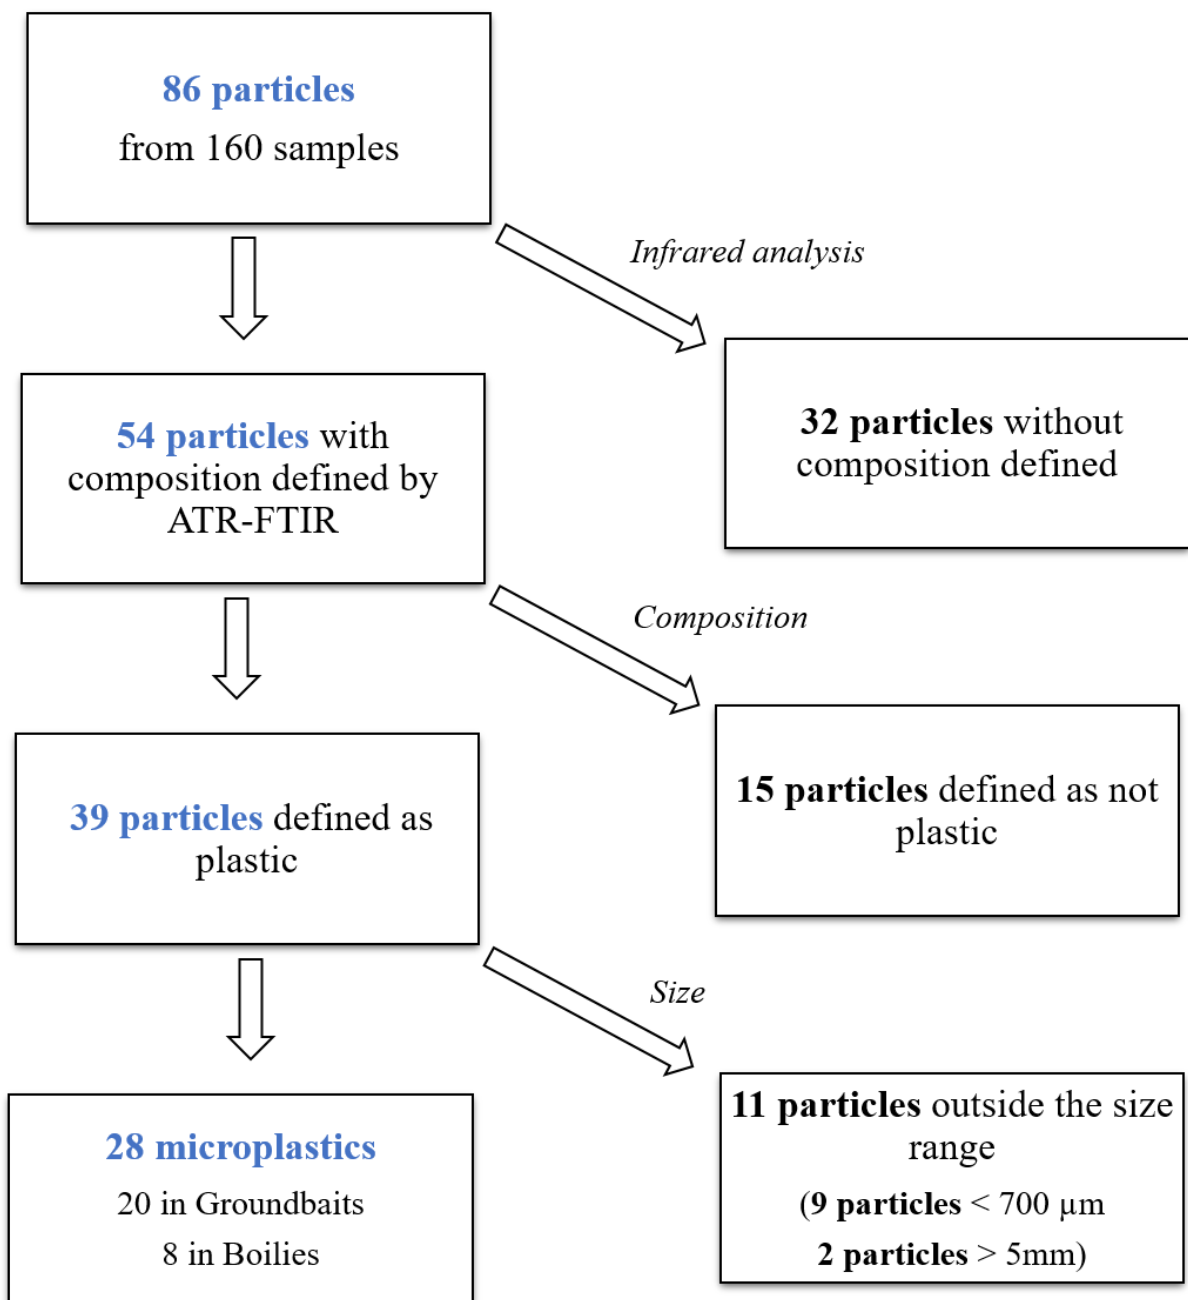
86 particles
from 160 samples

Infrared analysis

32 particles without composition defined

54 particles with composition defined by ATR-FTIR

Composition

15 particles defined as not plastic

39 particles defined as plastic

Size

11 particles outside the size range
(9 particles < 700 µm
2 particles > 5mm)

28 microplastics
20 in Groundbaits
8 in Boilies